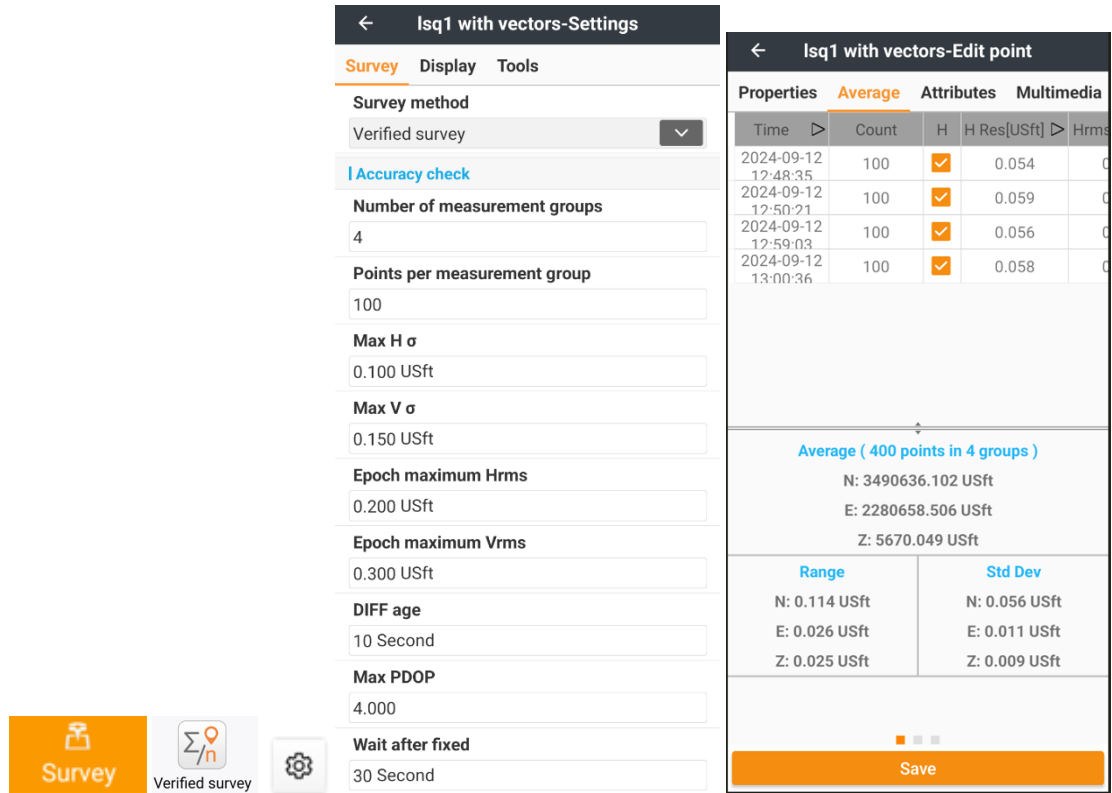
Survey

Verified survey

lsq1 with vectors-Settings

Survey Display Tools

Survey method

Verified survey

Accuracy check

Number of measurement groups

4

Points per measurement group

100

Max H σ

0.100 USft

Max V σ

0.150 USft

Epoch maximum Hrms

0.200 USft

Epoch maximum Vrms

0.300 USft

DIFF age

10 Second

Max PDOP

4.000

Wait after fixed

30 Second

lsq1 with vectors-Edit point

Properties Average Attributes Multimedia

| Time | Count | H | H Res[USft] | Hrms |
|---|---|---|---|---|
| 2024-09-12 12:48:35 | 100 | ✓ | 0.054 | 0 |
| 2024-09-12 12:50:21 | 100 | ✓ | 0.059 | 0 |
| 2024-09-12 12:59:03 | 100 | ✓ | 0.056 | 0 |
| 2024-09-12 13:00:36 | 100 | ✓ | 0.058 | 0 |

Average ( 400 points in 4 groups )

N: 3490636.102 USft

E: 2280658.506 USft

Z: 5670.049 USft

| Range | Std Dev |
|---|---|
| N: 0.114 USft | N: 0.056 USft |
| E: 0.026 USft | E: 0.011 USft |
| Z: 0.025 USft | Z: 0.009 USft |

Save